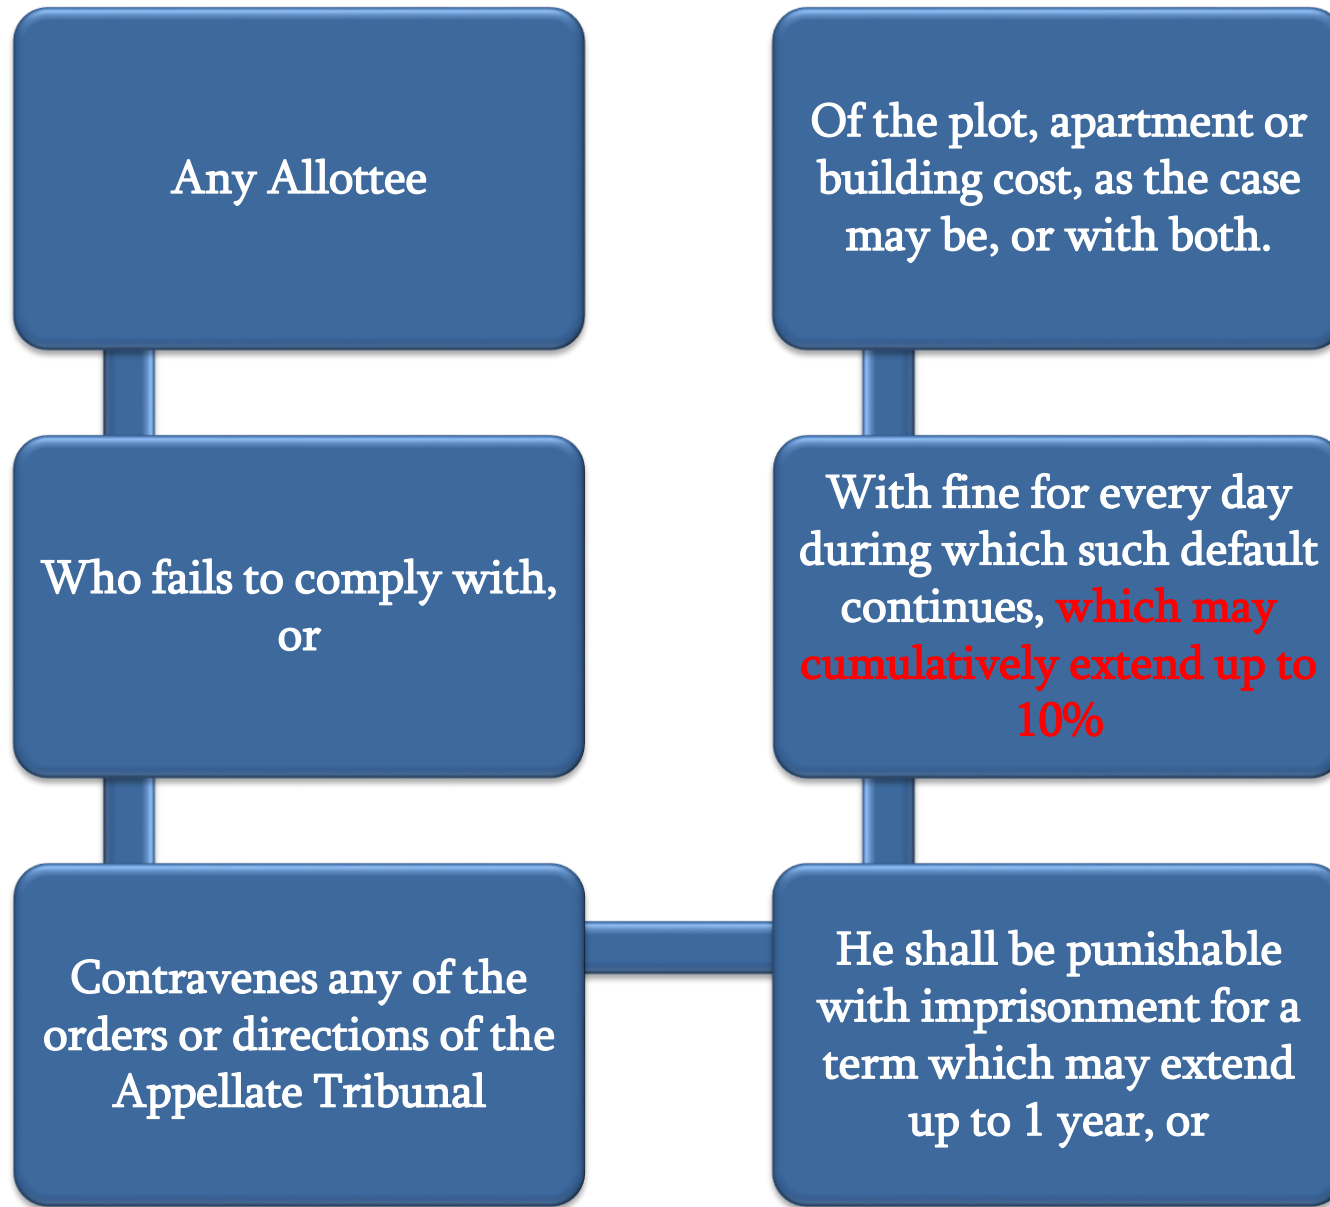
Any Allottee

Who fails to comply with, or

Contravenes any of the orders or directions of the Appellate Tribunal

He shall be punishable with imprisonment for a term which may extend up to 1 year, or

With fine for every day during which such default continues, which may cumulatively extend up to 10%

Of the plot, apartment or building cost, as the case may be, or with both.